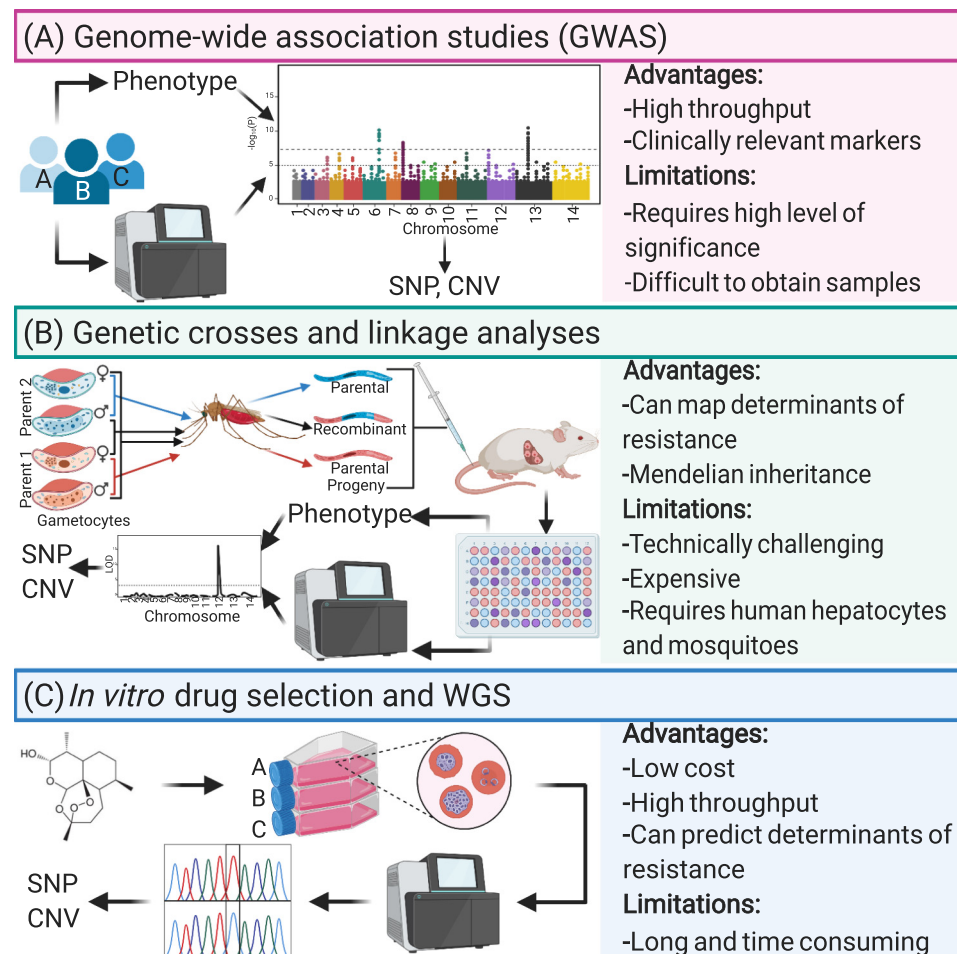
(A) Genome-wide association studies (GWAS)

Phenotype

A B C

$-\log_{10}(P)$

15
10
5
0

1 2 3 4 5 6 7 8 9 10 11 12 13 14

Chromosome

SNP, CNV

Advantages:
-High throughput
-Clinically relevant markers
Limitations:
-Requires high level of significance
-Difficult to obtain samples

(B) Genetic crosses and linkage analyses

Parent 2
Parent 1
♀
♂
♀
♂
Gametocytes

Parental
Recombinant
Parental
Progeny

Phenotype

SNP
CNV

LOD

Chromosome

Advantages:
-Can map determinants of resistance
-Mendelian inheritance
Limitations:
-Technically challenging
-Expensive
-Requires human hepatocytes and mosquitoes

(C) *In vitro* drug selection and WGS

HO

A
B
C

SNP
CNV

Advantages:
-Low cost
-High throughput
-Can predict determinants of resistance
Limitations:
-Long and time consuming